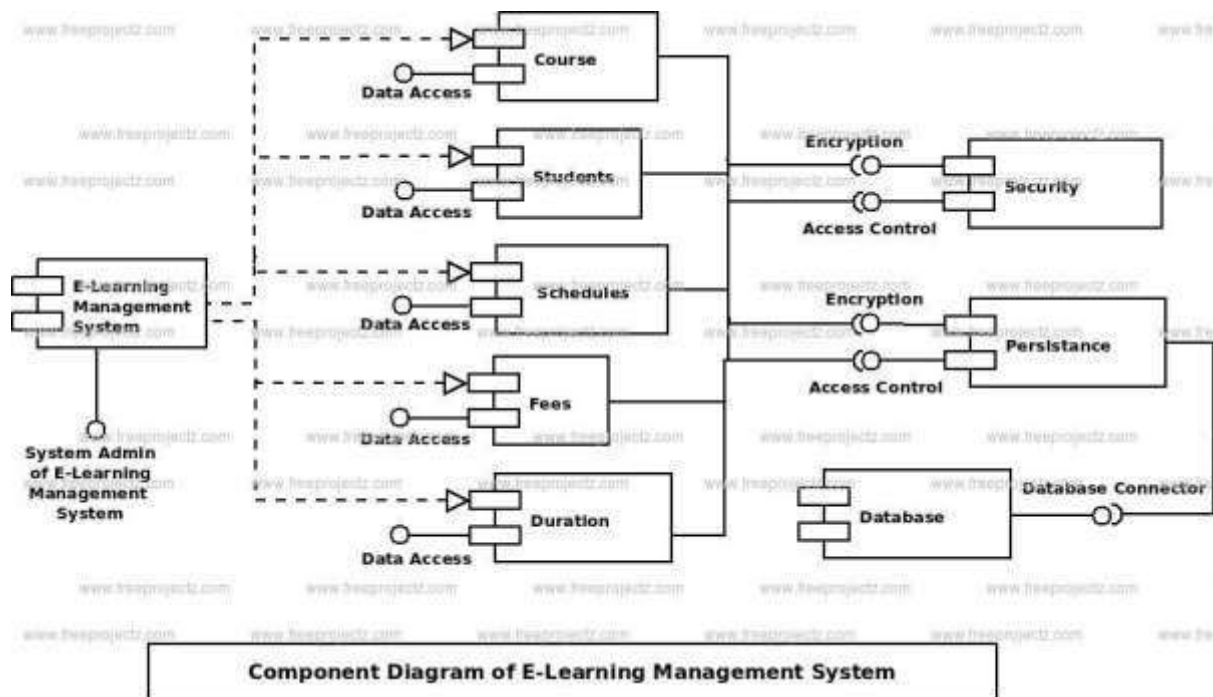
Course

Data Access

Students

Data Access

E-Learning Management System

Schedules

Data Access

Fees

Data Access

Duration

Data Access

System Admin of E-Learning Management System

Encryption

Security

Access Control

Encryption

Persistance

Access Control

Database

Database Connector

Component Diagram of E-Learning Management System

www.freeprojectz.com